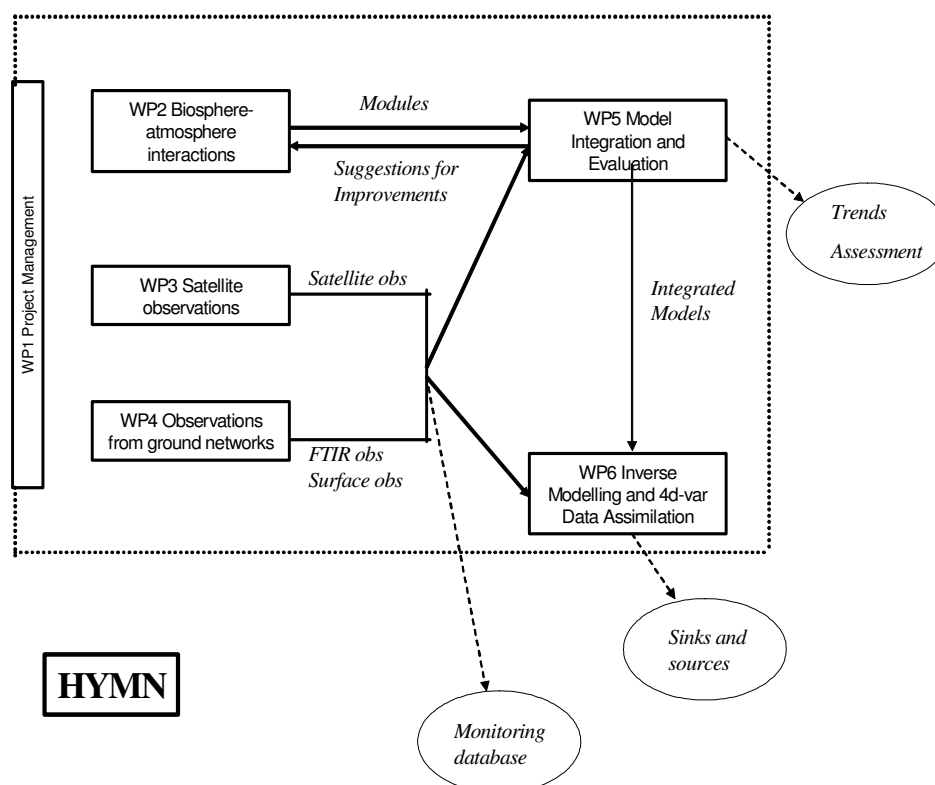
WP1 Project Management

WP2 Biosphere-atmosphere interactions

Modules

Suggestions for Improvements

WP5 Model Integration and Evaluation

Trends Assessment

WP3 Satellite observations

Satellite obs

Integrated Models

WP4 Observations from ground networks

FTIR obs
Surface obs

WP6 Inverse Modelling and 4d-var Data Assimilation

Sinks and sources

HYMN

Monitoring database